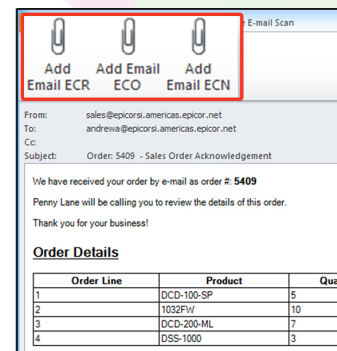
E-mail Scan

Add Email ECR

Add Email ECO

Add Email ECN

From: sales@epicorsi.americas.epicor.net
To: andrewa@epicorsi.americas.epicor.net
Cc:
Subject: Order: 5409 - Sales Order Acknowledgement

We have received your order by e-mail as order #: **5409**

Penny Lane will be calling you to review the details of this order.

Thank you for your business!

**Order Details**

| Order Line | Product | Qua |
|---|---|---|
| 1 | DCD-100-SP | 5 |
| 2 | 1032FW | 10 |
| 3 | DCD-200-ML | 7 |
| 4 | DSS-1000 | 3 |